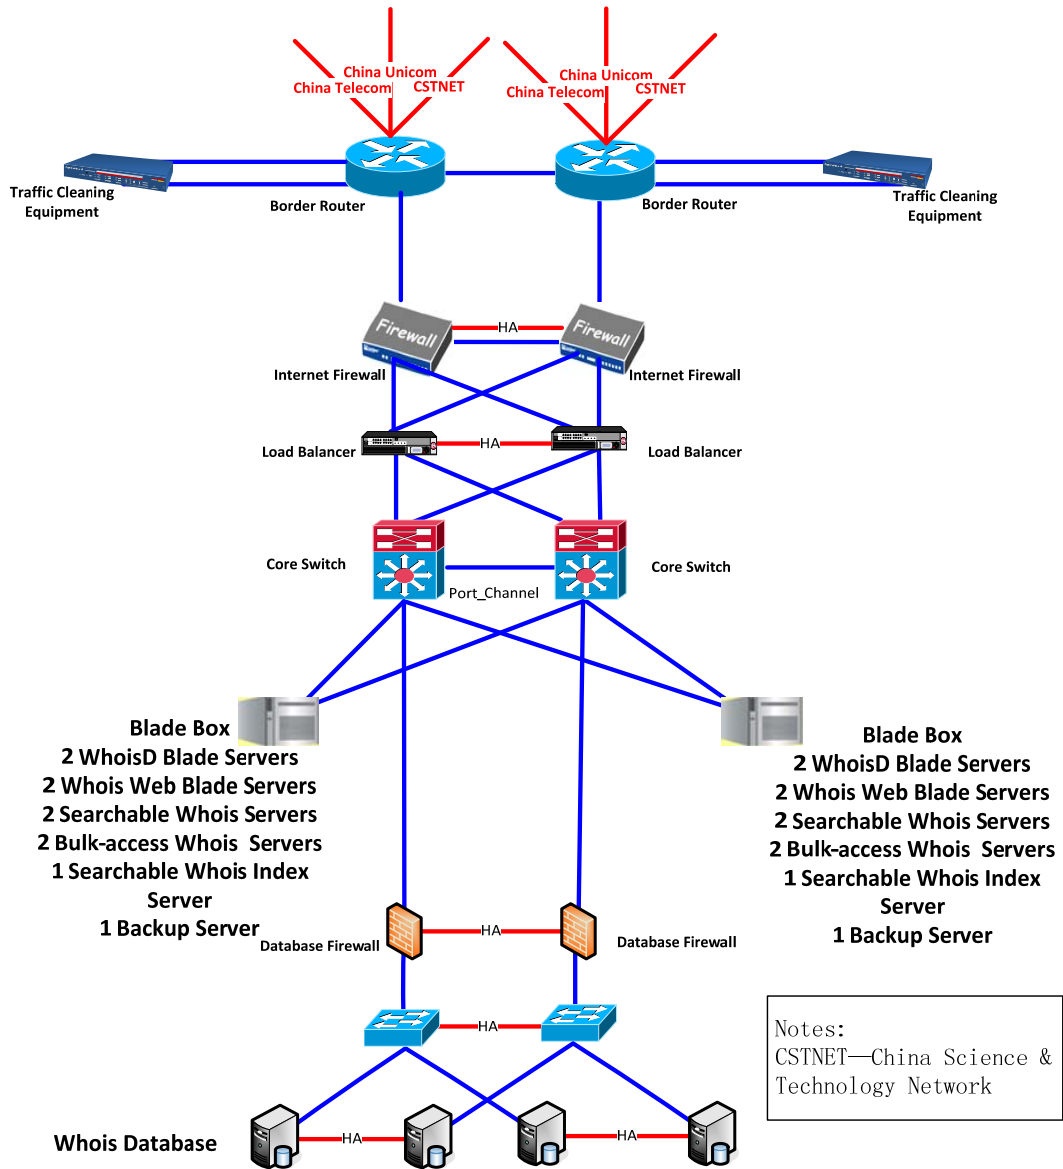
China Unicom
China Telecom
CSTNET

China Unicom
China Telecom
CSTNET

Traffic Cleaning Equipment

Border Router

Border Router

Traffic Cleaning Equipment

Firewall
HA
Firewall

Internet Firewall

Internet Firewall

Load Balancer
HA
Load Balancer

Core Switch
Port_Channel
Core Switch

Blade Box
2 WhoisD Blade Servers
2 Whois Web Blade Servers
2 Searchable Whois Servers
2 Bulk-access Whois Servers
1 Searchable Whois Index Server
1 Backup Server

Blade Box
2 WhoisD Blade Servers
2 Whois Web Blade Servers
2 Searchable Whois Servers
2 Bulk-access Whois Servers
1 Searchable Whois Index Server
1 Backup Server

Database Firewall
HA
Database Firewall

HA

Notes:
CSTNET—China Science & Technology Network

Whois Database
HA
HA